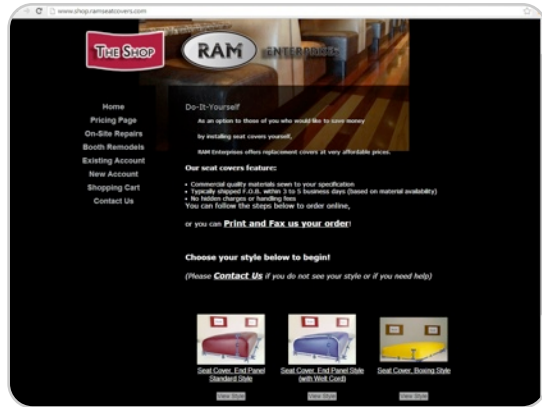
www.shop.ramseatcovers.com

THE SHOP

RAM

ENTERPRISES

Home
Pricing Page
On-Site Repairs
Booth Remodels
Existing Account
New Account
Shopping Cart
Contact Us

Do-It-Yourself

As an option to those of you who would like to save money

by installing seat covers yourself,

RAM Enterprises offers replacement covers at very affordable prices.

Our seat covers feature:

• Commercial quality materials sewn to your specification
• Typically shipped F.O.B. within 3 to 5 business days (based on material availability)
• No hidden charges or handling fees

You can follow the steps below to order online,

or you can Print and Fax us your order!

Choose your style below to begin!

(Please Contact Us if you do not see your style or if you need help)

Seat Cover, End Panel Standard Style

View Style

Seat Cover, End Panel Style (with Welt Cord)

View Style

Seat Cover, Boxing Style

View Style